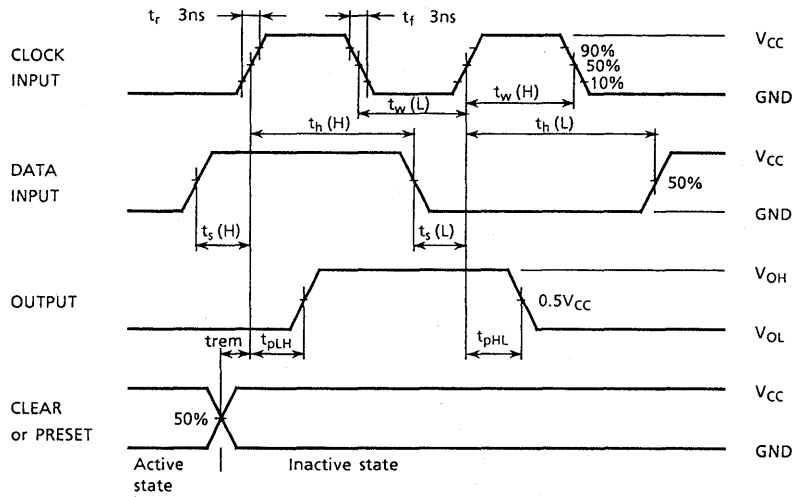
$t_r$ 3ns

$t_f$ 3ns

CLOCK INPUT

$V_{CC}$

90%

50%

10%

GND

$t_w$ (L)

$t_w$ (H)

$t_h$ (H)

$t_h$ (L)

DATA INPUT

$V_{CC}$

50%

GND

$t_s$ (H)

$t_s$ (L)

OUTPUT

$V_{OH}$

0.5$V_{CC}$

$V_{OL}$

trem

$t_{pLH}$

$t_{pHL}$

CLEAR or PRESET

50%

$V_{CC}$

GND

Active state

Inactive state